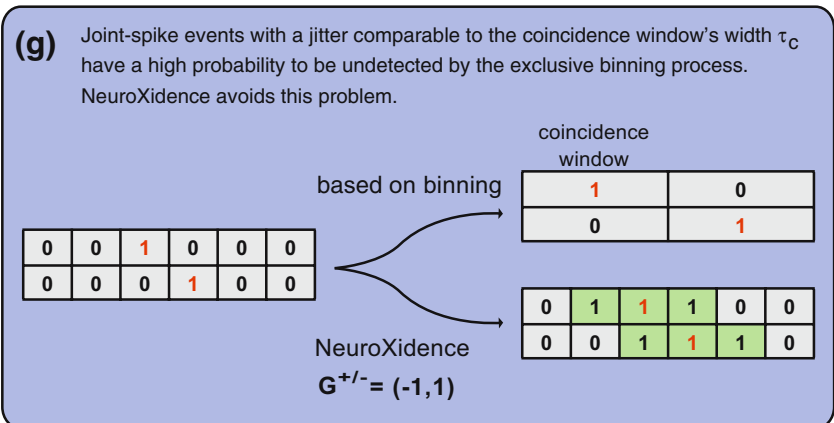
(g) Joint-spike events with a jitter comparable to the coincidence window's width $\tau_C$ have a high probability to be undetected by the exclusive binning process. NeuroXidence avoids this problem.

| 0 | 0 | 1 | 0 | 0 | 0 |
|---|---|---|---|---|---|
| 0 | 0 | 0 | 1 | 0 | 0 |

based on binning

coincidence window

| 1 | 0 |
|---|---|
| 0 | 1 |

NeuroXidence

$G^{+/-}$= (-1,1)

| 0 | 1 | 1 | 1 | 0 | 0 |
|---|---|---|---|---|---|
| 0 | 0 | 1 | 1 | 1 | 0 |